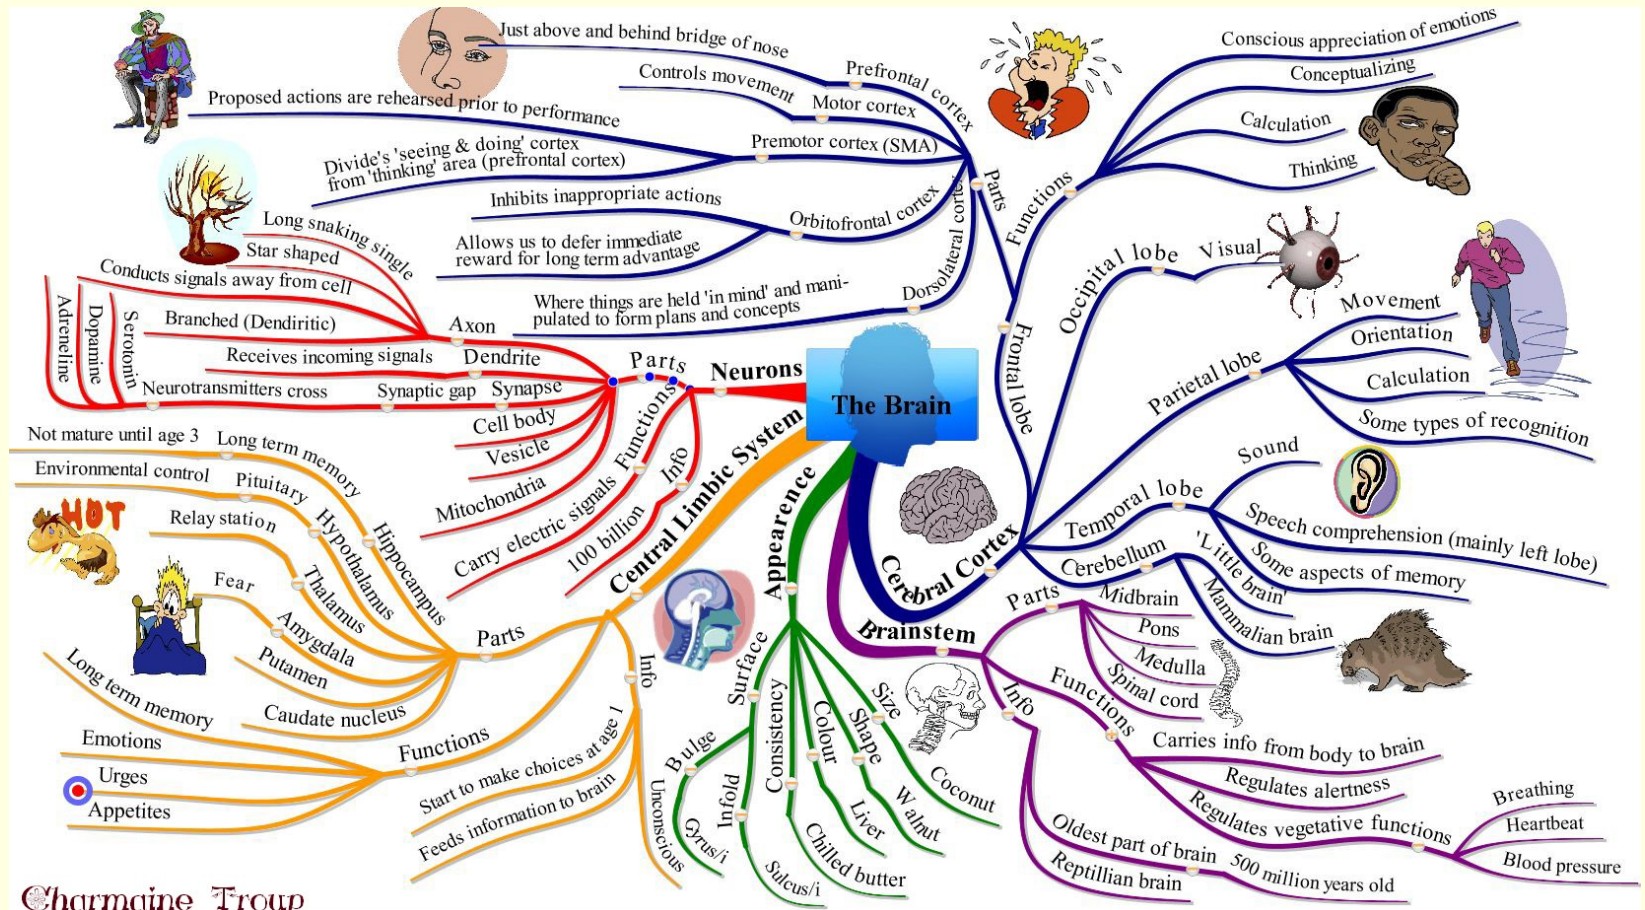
The Brain

Neurons
Parts
Axon
Long snaking single
Star shaped
Conducts signals away from cell
Branched (Dendiritic)
Dendrite
Receives incoming signals
Synapse
Synaptic gap
Neurotransmitters cross
Serotonin
Dopamine
Adreneline
Cell body
Vesicle
Mitochondria
Functions
Carry electric signals
Info
100 billion

Cerebral Cortex
Parts
Prefrontal cortex
Just above and behind bridge of nose
Motor cortex
Controls movement
Premotor cortex (SMA)
Proposed actions are rehearsed prior to performance
Divide's 'seeing & doing' cortex from 'thinking' area (prefrontal cortex)
Orbitofrontal cortex
Inhibits inappropriate actions
Allows us to defer immediate reward for long term advantage
Dorsolateral cortex
Where things are held 'in mind' and manipulated to form plans and concepts
Frontal lobe
Functions
Conscious appreciation of emotions
Conceptualizing
Calculation
Thinking
Occipital lobe
Visual
Parietal lobe
Movement
Orientation
Calculation
Some types of recognition
Temporal lobe
Sound
Speech comprehension (mainly left lobe)
Some aspects of memory
Cerebellum
'Little brain'
Mammalian brain

Brainstem
Parts
Midbrain
Pons
Medulla
Spinal cord
Functions
Carries info from body to brain
Regulates alertness
Regulates vegetative functions
Breathing
Heartbeat
Blood pressure
Info
Oldest part of brain
500 million years old
Reptillian brain

Appearence
Size
Coconut
Shape
Walnut
Colour
Liver
Consistency
Chilled butter
Surface
Bulge
Gyrus/i
Infold
Sulcus/i

Central Limbic System
Parts
Hippocampus
Long term memory
Not mature until age 3
Hypothalamus
Pituitary
Environmental control
Thalamus
Relay station
Amygdala
Fear
Putamen
Caudate nucleus
Functions
Long term memory
Emotions
Urges
Appetites
Info
Start to make choices at age 1
Feeds information to brain
Unconscious

HOT

Charmaine Troup